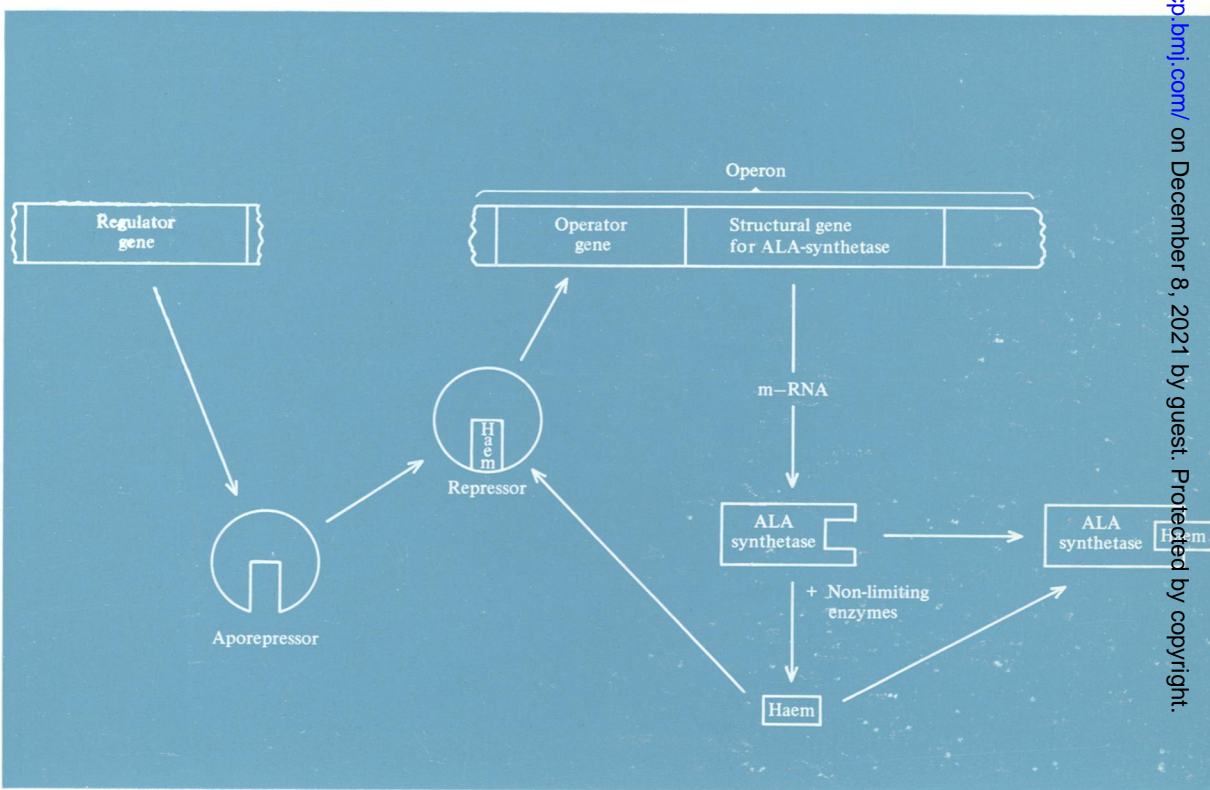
Operon

Regulator gene

Operator gene

Structural gene for ALA-synthetase

m—RNA

Haem

Repressor

Aporepressor

ALA synthetase

ALA synthetase

Haem

+ Non-limiting enzymes

Haem

p.bmj.com/ on December 8, 2021 by guest. Protected by copyright.